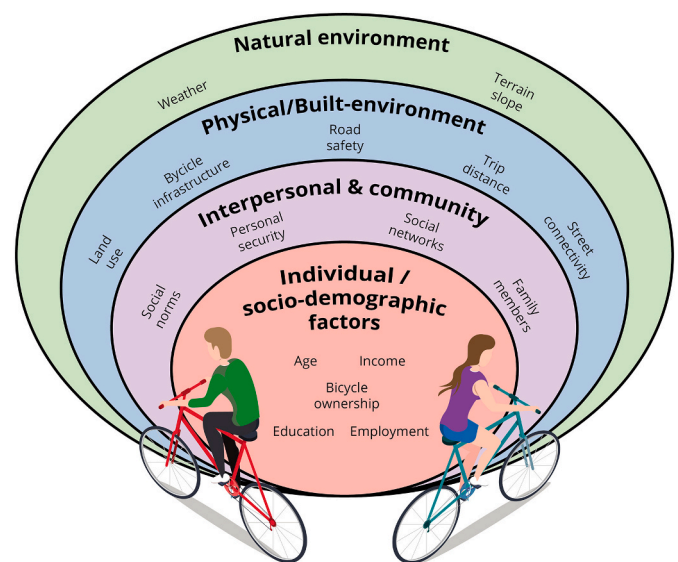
Natural environment

Weather

Terrain slope

Physical/Built-environment

Road safety

Bycicle infrastructure

Trip distance

Land use

Street connectivity

Interpersonal & community

Personal security

Social networks

Social norms

Family members

Individual / socio-demographic factors

Age

Income

Bicycle ownership

Education

Employment